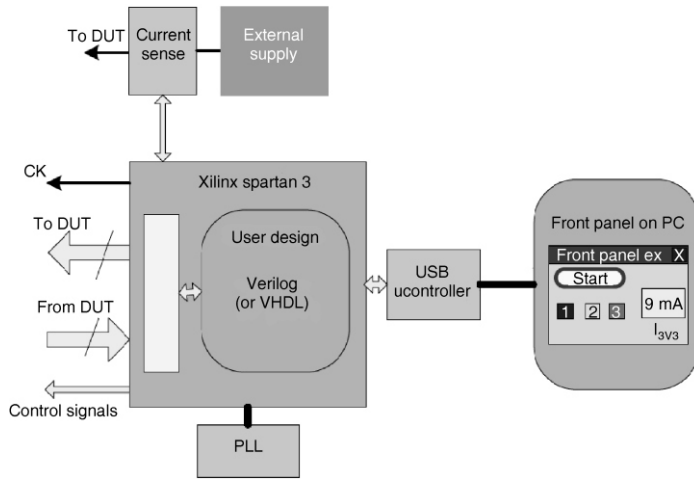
To DUT
Current sense
External supply
CK
Xilinx spartan 3
To DUT
User design
Verilog (or VHDL)
From DUT
Control signals
USB ucontroller
Front panel on PC
Front panel ex X
Start
1 2 3
9 mA
$I_{3V3}$
PLL